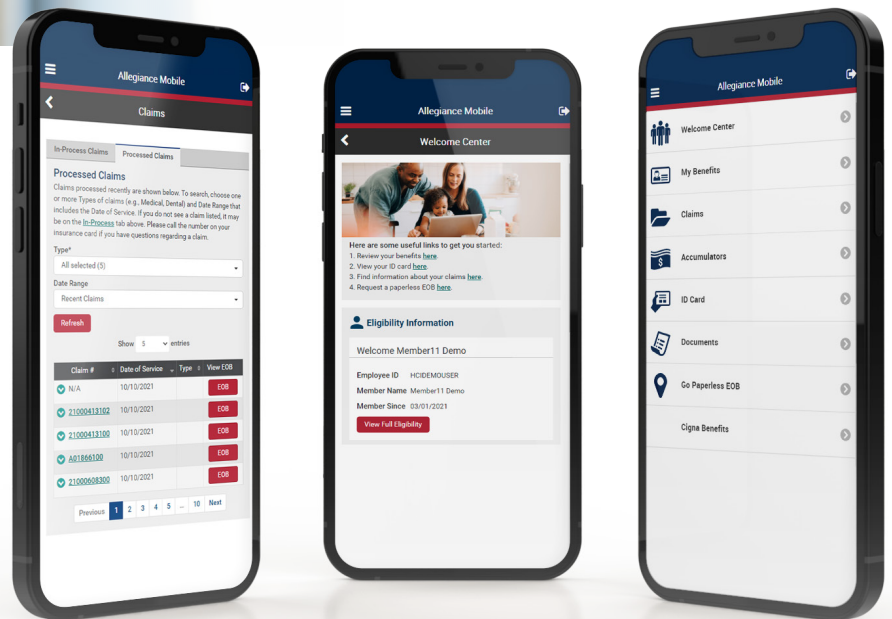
Allegiance Mobile

Claims

In-Process Claims | Processed Claims

Processed Claims

Claims processed recently are shown below. To search, choose one or more Types of claims (e.g., Medical, Dental) and Date Range that includes the Date of Service. If you do not see a claim listed, it may be on the In-Process tab above. Please call the number on your insurance card if you have questions regarding a claim.

Type*

All selected (5)

Date Range

Recent Claims

Refresh

Show 5 entries

| Claim # | Date of Service | Type | View EOB |
|---|---|---|---|
| N/A | 10/10/2021 | | EOB |
| 21000413102 | 10/10/2021 | | EOB |
| 21000413100 | 10/10/2021 | | EOB |
| A01866100 | 10/10/2021 | | EOB |
| 21000608300 | 10/10/2021 | | EOB |

Previous 1 2 3 4 5 ... 10 Next

Allegiance Mobile

Welcome Center

Here are some useful links to get you started:
1. Review your benefits here.
2. View your ID card here.
3. Find information about your claims here.
4. Request a paperless EOB here.

Eligibility Information

Welcome Member11 Demo

Employee ID HCIDEMOUSER
Member Name Member11 Demo
Member Since 03/01/2021

View Full Eligibility

Allegiance Mobile

Welcome Center
My Benefits
Claims
Accumulators
ID Card
Documents
Go Paperless EOB
Cigna Benefits